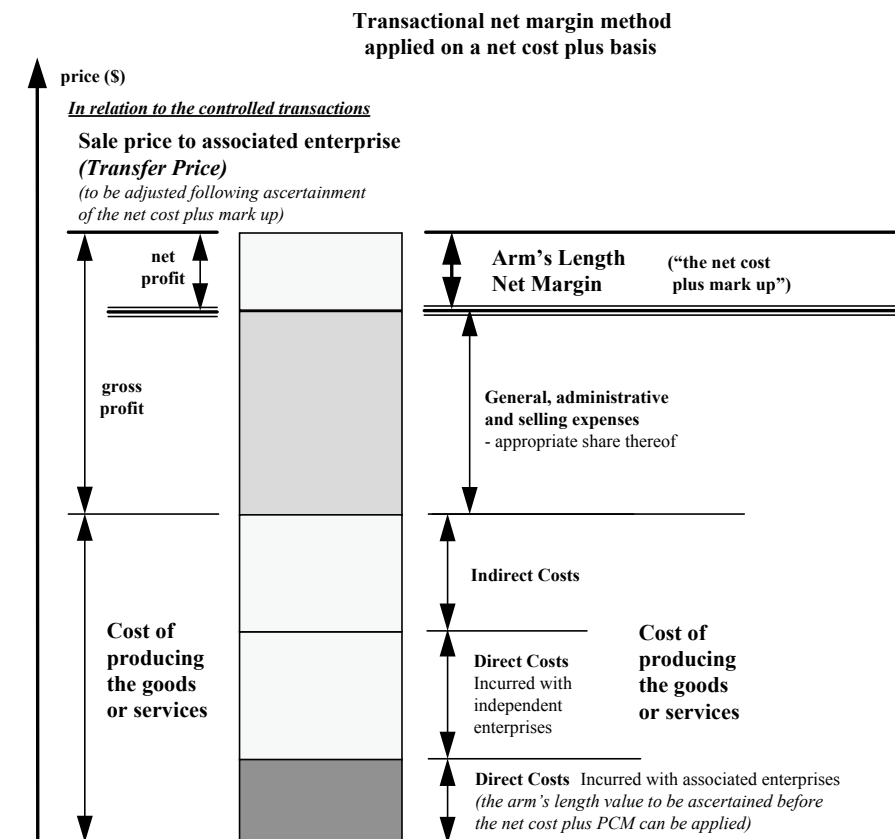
Transactional net margin method applied on a net cost plus basis

price ($)

In relation to the controlled transactions

Sale price to associated enterprise
(Transfer Price)
(to be adjusted following ascertainment of the net cost plus mark up)

net profit

Arm's Length Net Margin

("the net cost plus mark up")

gross profit

General, administrative and selling expenses
- appropriate share thereof

Indirect Costs

Cost of producing the goods or services

Direct Costs
Incurred with independent enterprises

Cost of producing the goods or services

Direct Costs Incurred with associated enterprises
(the arm's length value to be ascertained before the net cost plus PCM can be applied)